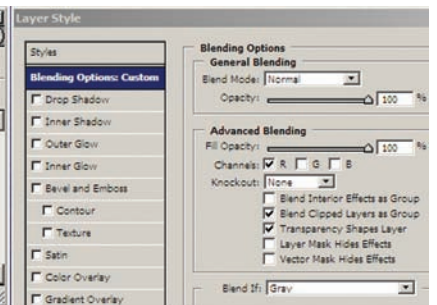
Layer Style

Styles

Blending Options: Custom

Drop Shadow

Inner Shadow

Outer Glow

Inner Glow

Bevel and Emboss

Contour

Texture

Satin

Color Overlay

Gradient Overlay

Blending Options
General Blending
Blend Mode: Normal
Opacity: 100 %

Advanced Blending
Fill Opacity: 100 %
Channels: R G B
Knockout: None
Blend Interior Effects as Group
Blend Clipped Layers as Group
Transparency Shapes Layer
Layer Mask Hides Effects
Vector Mask Hides Effects

Blend If: Gray